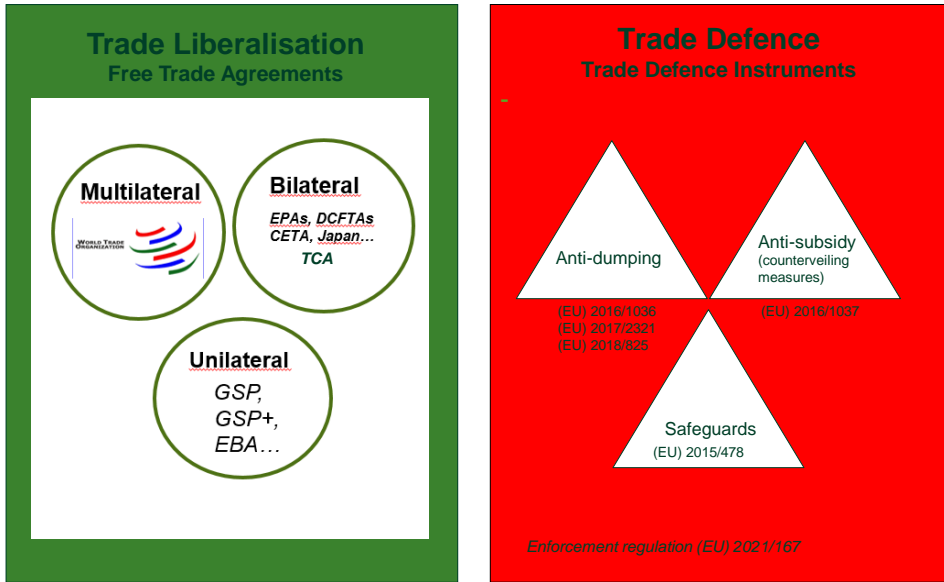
Trade Liberalisation
Free Trade Agreements

Multilateral

WORLD TRADE ORGANIZATION

Bilateral

EPAs, DCFTAs
CETA, Japan…
TCA

Unilateral

GSP,
GSP+,
EBA…

Trade Defence
Trade Defence Instruments

Anti-dumping

Anti-subsidy
(counterveiling measures)

(EU) 2016/1036
(EU) 2017/2321
(EU) 2018/825

(EU) 2016/1037

Safeguards
(EU) 2015/478

Enforcement regulation (EU) 2021/167